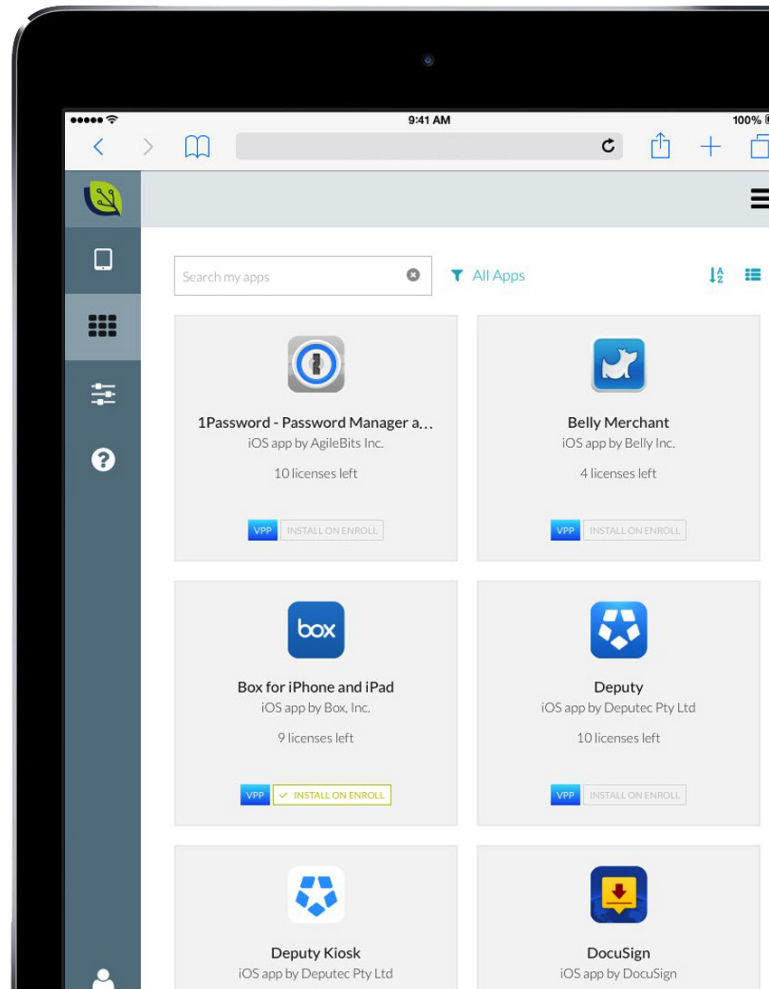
9:41 AM
100%

Search my apps
All Apps

1Password - Password Manager a…
iOS app by AgileBits Inc.
10 licenses left
VPP INSTALL ON ENROLL

Belly Merchant
iOS app by Belly Inc.
4 licenses left
VPP INSTALL ON ENROLL

box
Box for iPhone and iPad
iOS app by Box, Inc.
9 licenses left
VPP ✓ INSTALL ON ENROLL

Deputy
iOS app by Deputec Pty Ltd
10 licenses left
VPP INSTALL ON ENROLL

Deputy Kiosk
iOS app by Deputec Pty Ltd

DocuSign
iOS app by DocuSign